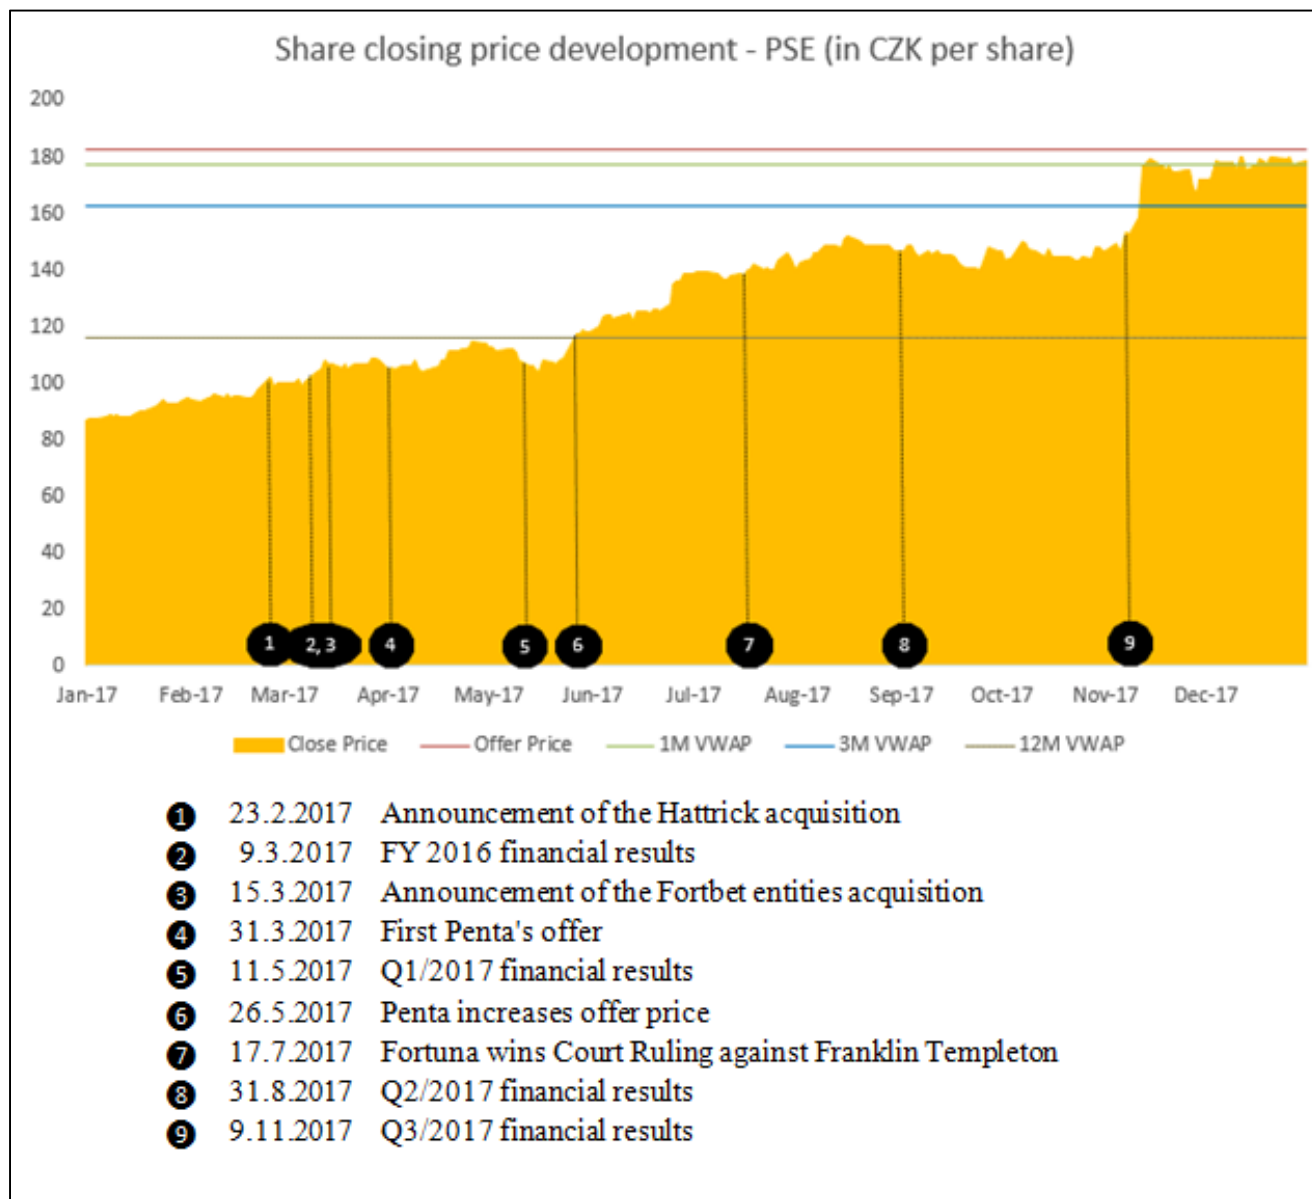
Share closing price development - PSE (in CZK per share)

200
180
160
140
120
100
80
60
40
20
0

1 2,3 4 5 6 7 8 9

Jan-17 Feb-17 Mar-17 Apr-17 May-17 Jun-17 Jul-17 Aug-17 Sep-17 Oct-17 Nov-17 Dec-17

Close Price Offer Price 1M VWAP 3M VWAP 12M VWAP

1 23.2.2017 Announcement of the Hattrick acquisition
2 9.3.2017 FY 2016 financial results
3 15.3.2017 Announcement of the Fortbet entities acquisition
4 31.3.2017 First Penta's offer
5 11.5.2017 Q1/2017 financial results
6 26.5.2017 Penta increases offer price
7 17.7.2017 Fortuna wins Court Ruling against Franklin Templeton
8 31.8.2017 Q2/2017 financial results
9 9.11.2017 Q3/2017 financial results